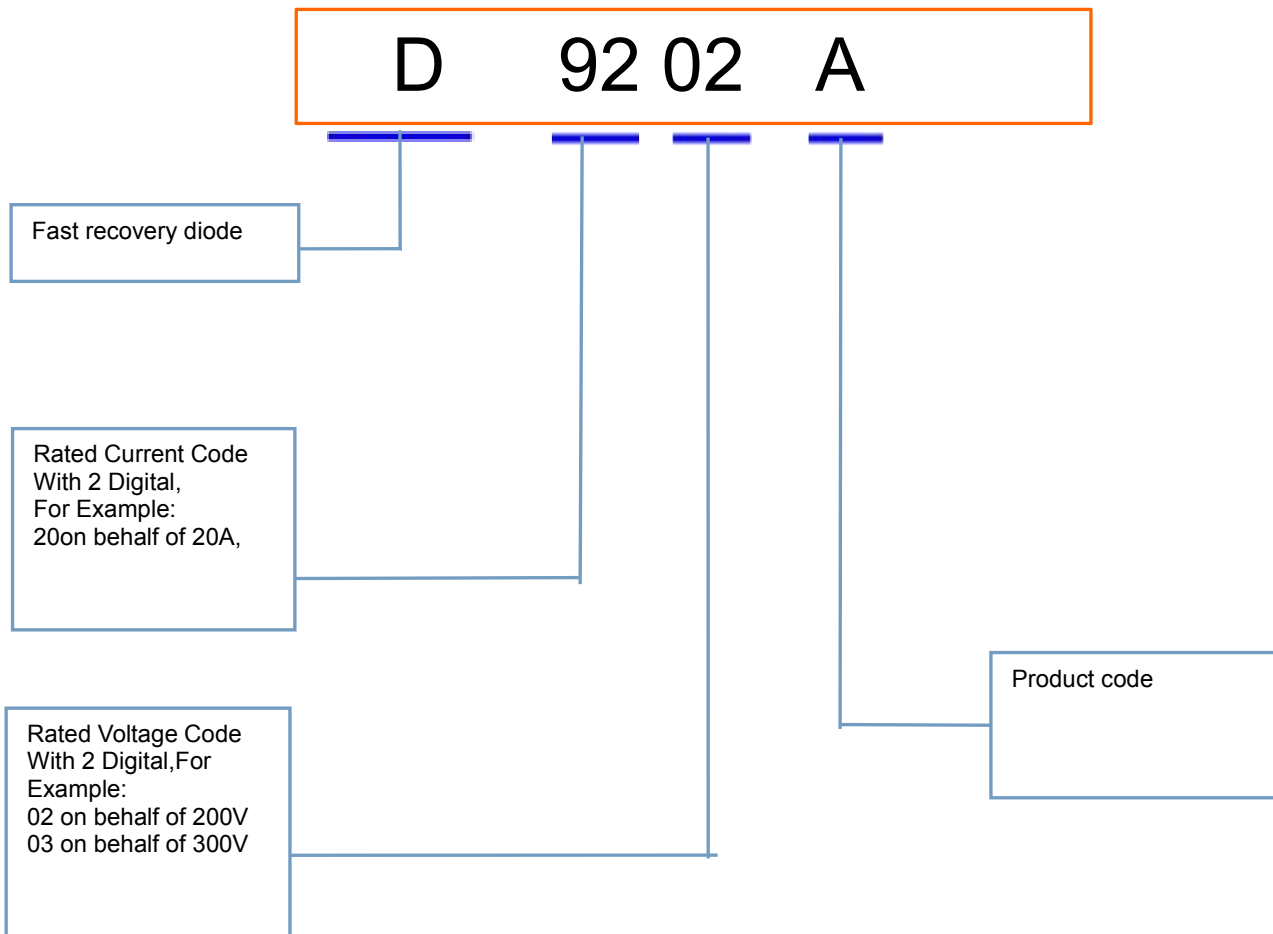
D 92 02 A

Fast recovery diode

Rated Current Code With 2 Digital, For Example: 20on behalf of 20A,

Product code

Rated Voltage Code With 2 Digital,For Example:
02 on behalf of 200V
03 on behalf of 300V